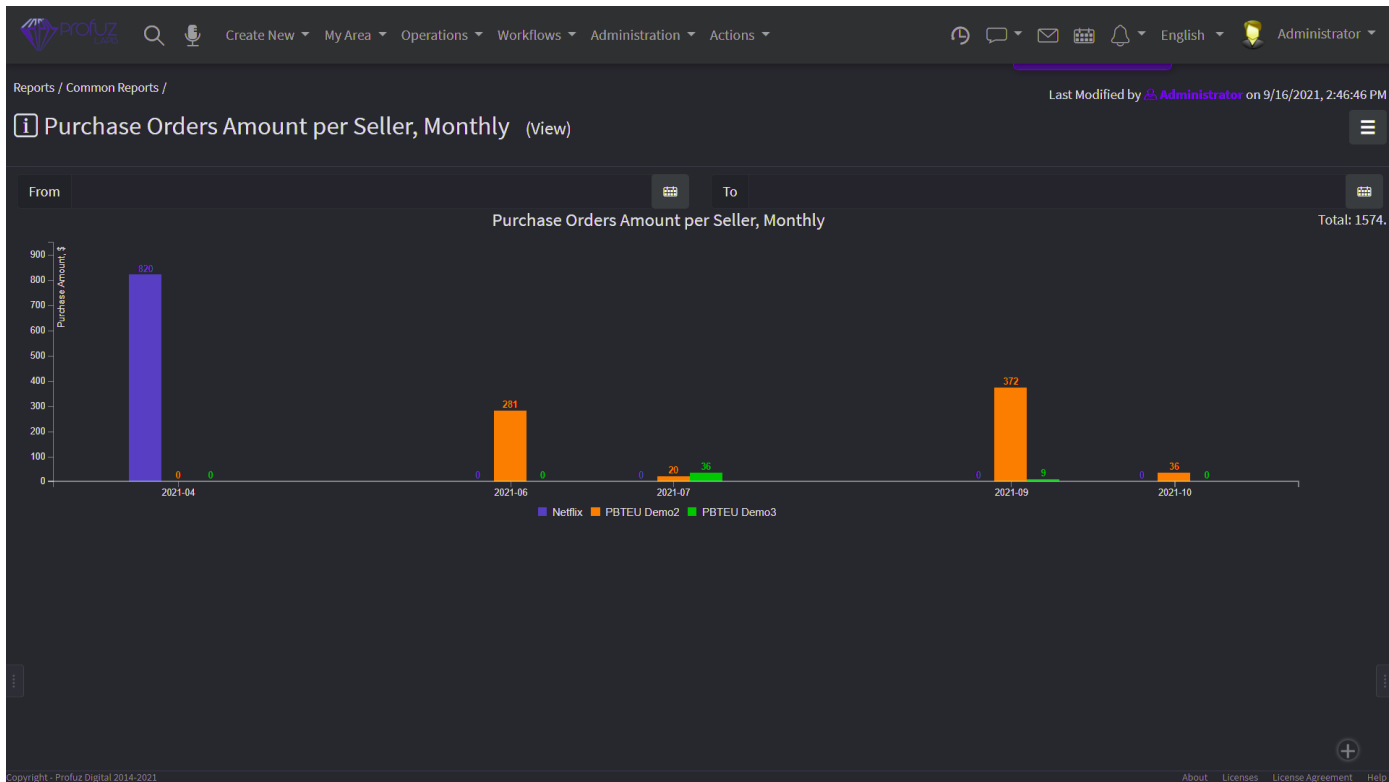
Profuz
Create New ▾ My Area ▾ Operations ▾ Workflows ▾ Administration ▾ Actions ▾
English ▾ Administrator ▾

Reports / Common Reports /
Last Modified by Administrator on 9/16/2021, 2:46:46 PM

Purchase Orders Amount per Seller, Monthly (View)

From
To

Purchase Orders Amount per Seller, Monthly
Total: 1574.

Purchase Amount, $
900
800
700
600
500
400
300
200
100
0

820 0 0
2021-04
0 281 0
2021-06
0 20 36
2021-07
0 372 9
2021-09
0 36 0
2021-10

Netflix PBTEU Demo2 PBTEU Demo3

Copyright - Profuz Digital 2014-2021
About Licenses License Agreement Help